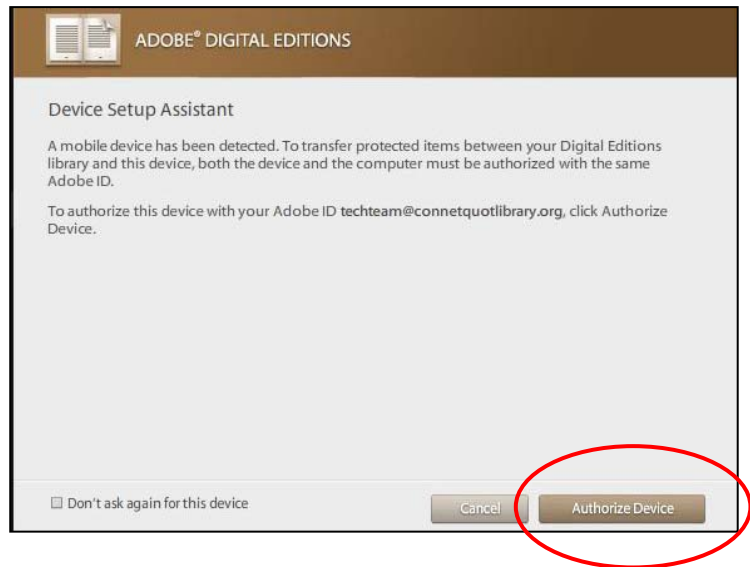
ADOBE® DIGITAL EDITIONS

Device Setup Assistant

A mobile device has been detected. To transfer protected items between your Digital Editions library and this device, both the device and the computer must be authorized with the same Adobe ID.

To authorize this device with your Adobe ID techteam@connetquotlibrary.org, click Authorize Device.

Don't ask again for this device

Cancel

Authorize Device